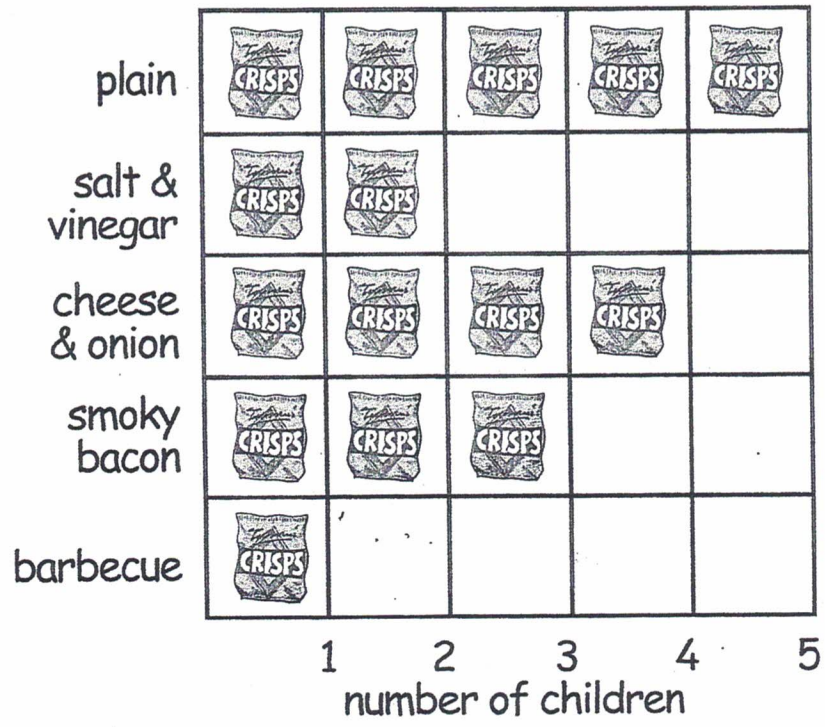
| | | | | | |
|---|---|---|---|---|---|
| plain | CRISPS | CRISPS | CRISPS | CRISPS | CRISPS |
| salt & vinegar | CRISPS | CRISPS | | | |
| cheese & onion | CRISPS | CRISPS | CRISPS | CRISPS | |
| smoky bacon | CRISPS | CRISPS | CRISPS | | |
| barbecue | CRISPS | | | | |

1 2 3 4 5
number of children